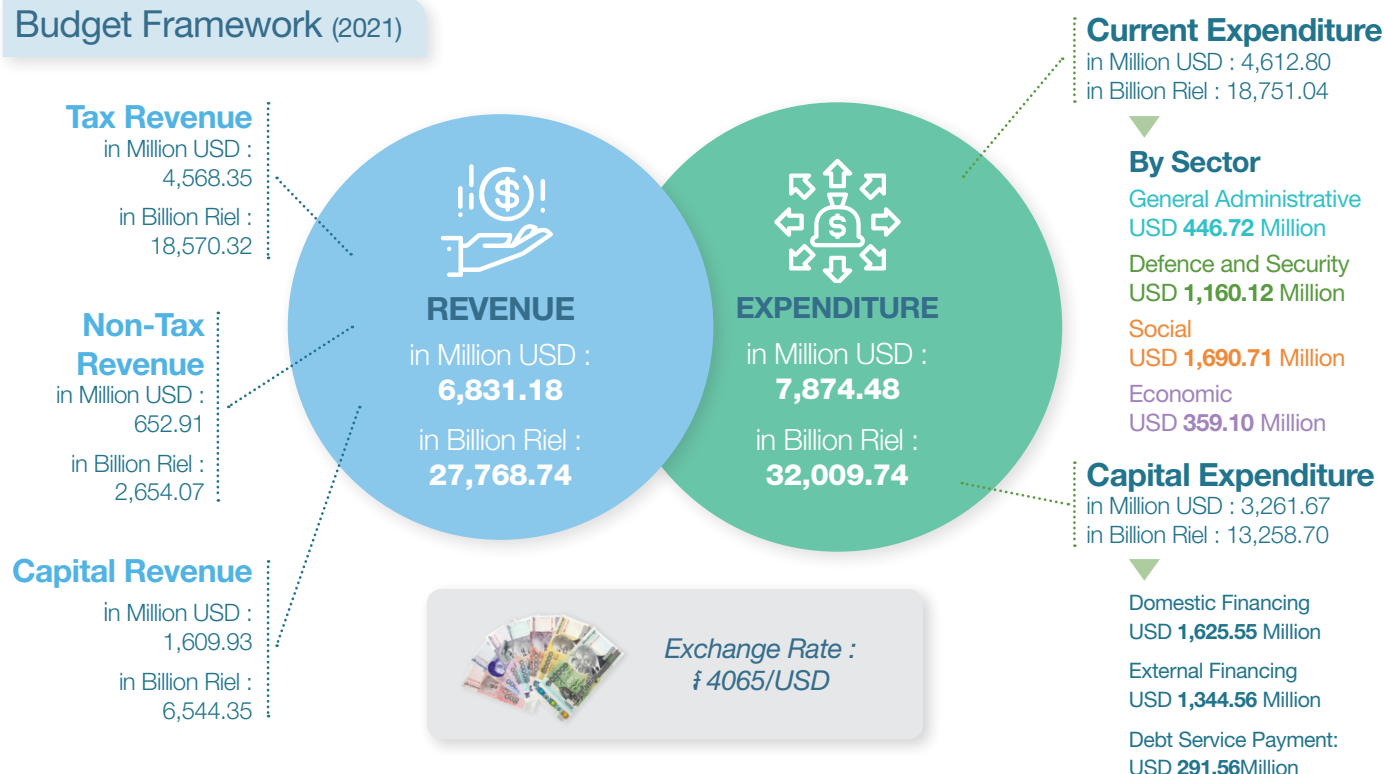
Budget Framework (2021)

Tax Revenue
in Million USD :
4,568.35
in Billion Riel :
18,570.32

Non-Tax Revenue
in Million USD :
652.91
in Billion Riel :
2,654.07

Capital Revenue
in Million USD :
1,609.93
in Billion Riel :
6,544.35

REVENUE
in Million USD :
6,831.18
in Billion Riel :
27,768.74

EXPENDITURE
in Million USD :
7,874.48
in Billion Riel :
32,009.74

Exchange Rate :
៛4065/USD

Current Expenditure
in Million USD : 4,612.80
in Billion Riel : 18,751.04

By Sector
General Administrative
USD 446.72 Million
Defence and Security
USD 1,160.12 Million
Social
USD 1,690.71 Million
Economic
USD 359.10 Million

Capital Expenditure
in Million USD : 3,261.67
in Billion Riel : 13,258.70

Domestic Financing
USD 1,625.55 Million
External Financing
USD 1,344.56 Million
Debt Service Payment:
USD 291.56Million